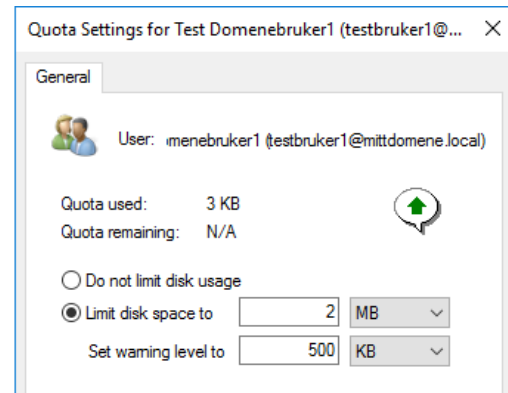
Quota Settings for Test Domenebruker1 (testbruker1@...

General

User: menebruker1 (testbruker1@mittdomene.local)

Quota used: 3 KB
Quota remaining: N/A

Do not limit disk usage
Limit disk space to 2 MB
Set warning level to 500 KB